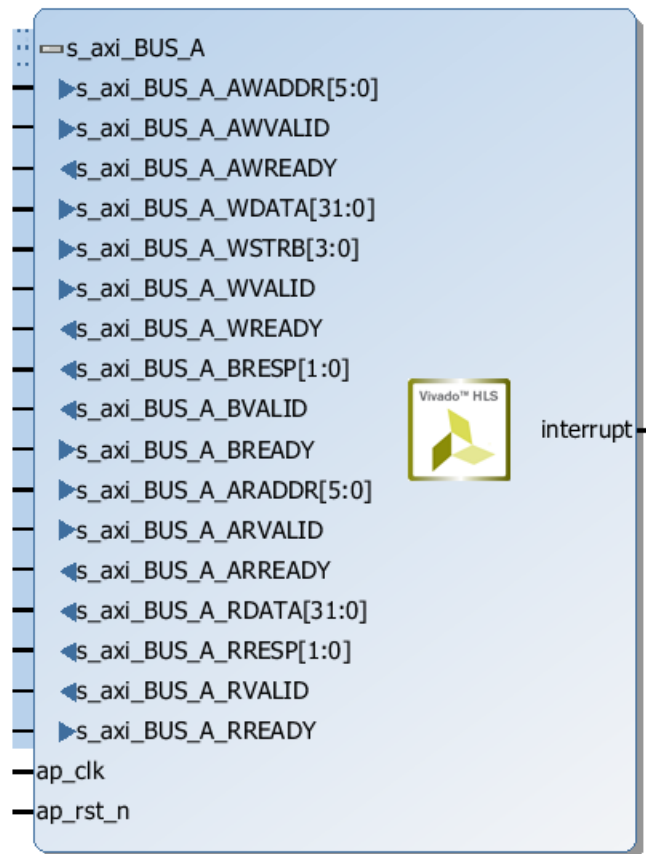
s_axi_BUS_A
s_axi_BUS_A_AWADDR[5:0]
s_axi_BUS_A_AWVALID
s_axi_BUS_A_AWREADY
s_axi_BUS_A_WDATA[31:0]
s_axi_BUS_A_WSTRB[3:0]
s_axi_BUS_A_WVALID
s_axi_BUS_A_WREADY
s_axi_BUS_A_BRESP[1:0]
s_axi_BUS_A_BVALID
s_axi_BUS_A_BREADY
s_axi_BUS_A_ARADDR[5:0]
s_axi_BUS_A_ARVALID
s_axi_BUS_A_ARREADY
s_axi_BUS_A_RDATA[31:0]
s_axi_BUS_A_RRESP[1:0]
s_axi_BUS_A_RVALID
s_axi_BUS_A_RREADY
ap_clk
ap_rst_n

Vivado™ HLS

interrupt